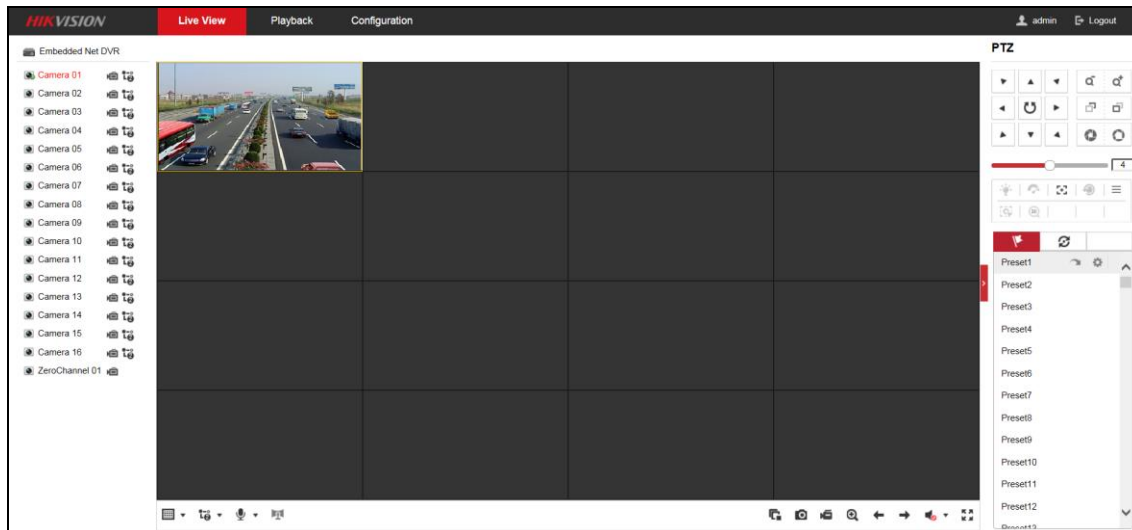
HIKVISION Live View Playback Configuration admin Logout

Embedded Net DVR

Camera 01
Camera 02
Camera 03
Camera 04
Camera 05
Camera 06
Camera 07
Camera 08
Camera 09
Camera 10
Camera 11
Camera 12
Camera 13
Camera 14
Camera 15
Camera 16
ZeroChannel 01

PTZ

4

Preset1
Preset2
Preset3
Preset4
Preset5
Preset6
Preset7
Preset8
Preset9
Preset10
Preset11
Preset12
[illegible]